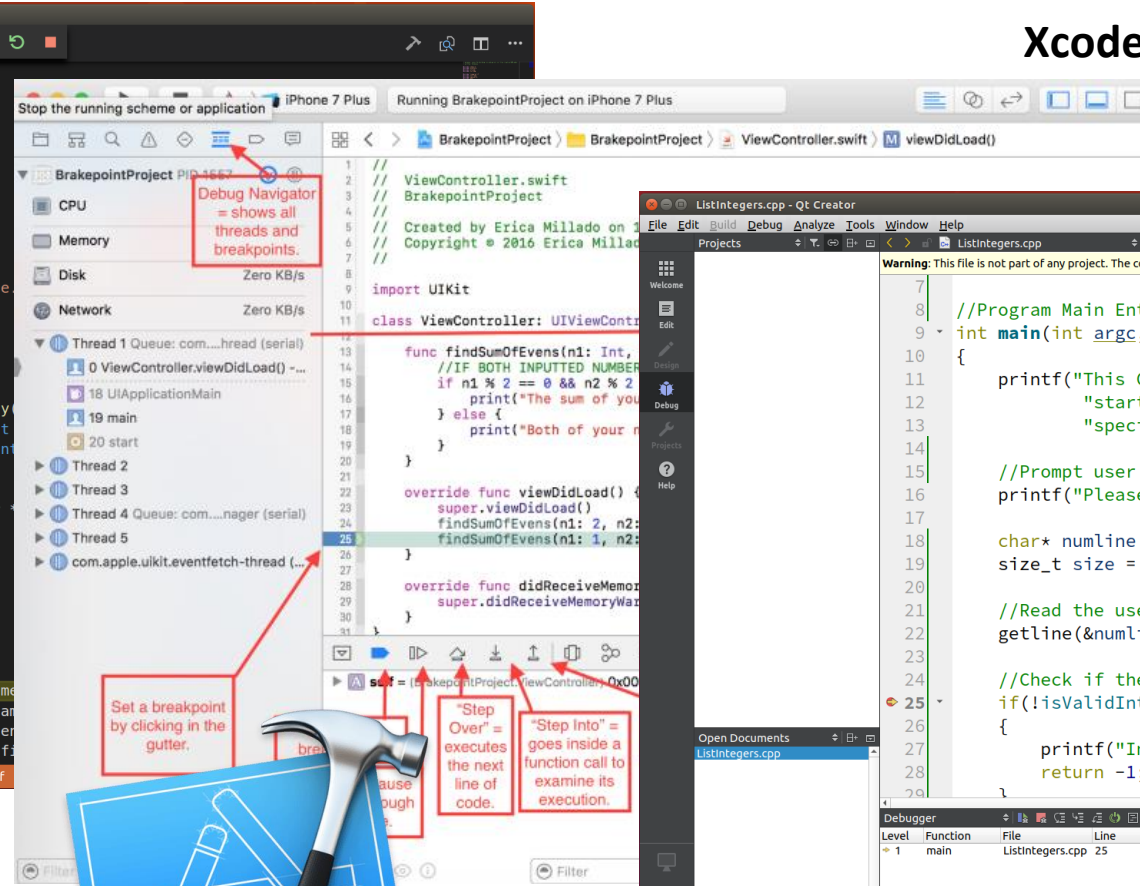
Xcode

Stop the running scheme or application

iPhone 7 Plus

Running BrakepointProject on iPhone 7 Plus

BrakepointProject 〉 BrakepointProject 〉 ViewController.swift 〉 viewDidLoad()

BrakepointProject PID 1557

CPU

Memory

Disk Zero KB/s

Network Zero KB/s

Thread 1 Queue: com....hread (serial)

0 ViewController.viewDidLoad() -...

18 UIApplicationMain

19 main

20 start

Thread 2

Thread 3

Thread 4 Queue: com....nager (serial)

Thread 5

com.apple.uikit.eventfetch-thread (...

Debug Navigator = shows all threads and breakpoints.

1 //
2 // ViewController.swift
3 // BrakepointProject
4 //
5 // Created by Erica Millado on 1
6 // Copyright © 2016 Erica Millad
7 //
8
9 import UIKit
10
11 class ViewController: UIViewContr
12
13 func findSumOfEvens(n1: Int,
14 //IF BOTH INPUTTED NUMBER
15 if n1 % 2 == 0 && n2 % 2
16 print("The sum of you
17 } else {
18 print("Both of your n
19 }
20 }
21
22 override func viewDidLoad() {
23 super.viewDidLoad()
24 findSumOfEvens(n1: 2, n2:
25 findSumOfEvens(n1: 1, n2:
26 }
27
28 override func didReceiveMemor
29 super.didReceiveMemoryWar
30 }
31 }

self = (BrakepointProject.ViewController) 0x00

Set a breakpoint by clicking in the gutter.

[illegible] pause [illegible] ough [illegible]

"Step Over" = executes the next line of code.

"Step Into" = goes inside a function call to examine its execution.

Filter

Filter

ListIntegers.cpp - Qt Creator

File Edit Build Debug Analyze Tools Window Help

Projects

ListIntegers.cpp

Warning: This file is not part of any project. The c

Welcome

Edit

Design

Debug

Projects

Help

7
8 //Program Main En
9 int main(int argc
10 {
11 printf("This
12 "star
13 "spec
14
15 //Prompt user
16 printf("Pleas
17
18 char* numline
19 size_t size =
20
21 //Read the us
22 getline(&numl
23
24 //Check if th
25 if(!isValidIn
26 {
27 printf("I
28 return -1
29 }

Open Documents

ListIntegers.cpp

Debugger

Level Function File Line

1 main ListIntegers.cpp 25